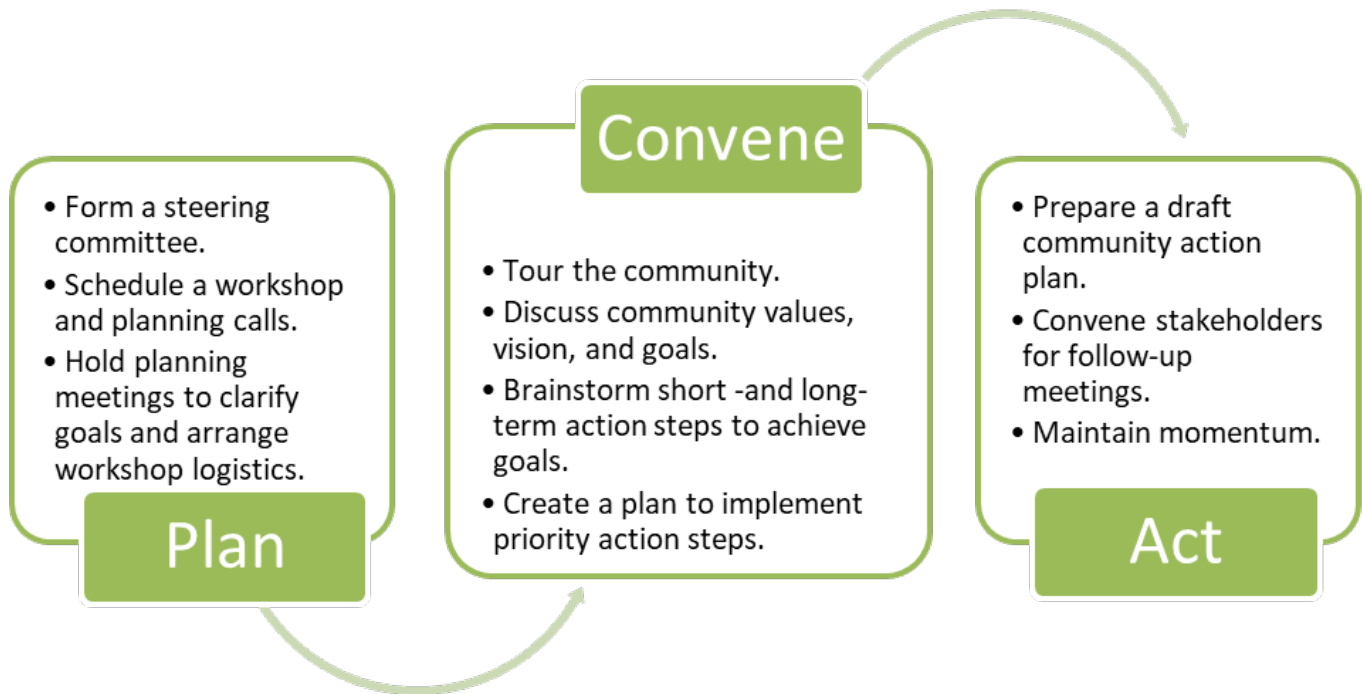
- Form a steering committee.
- Schedule a workshop and planning calls.
- Hold planning meetings to clarify goals and arrange workshop logistics.

Plan

Convene

- Tour the community.
- Discuss community values, vision, and goals.
- Brainstorm short -and long-term action steps to achieve goals.
- Create a plan to implement priority action steps.

- Prepare a draft community action plan.
- Convene stakeholders for follow-up meetings.
- Maintain momentum.

Act